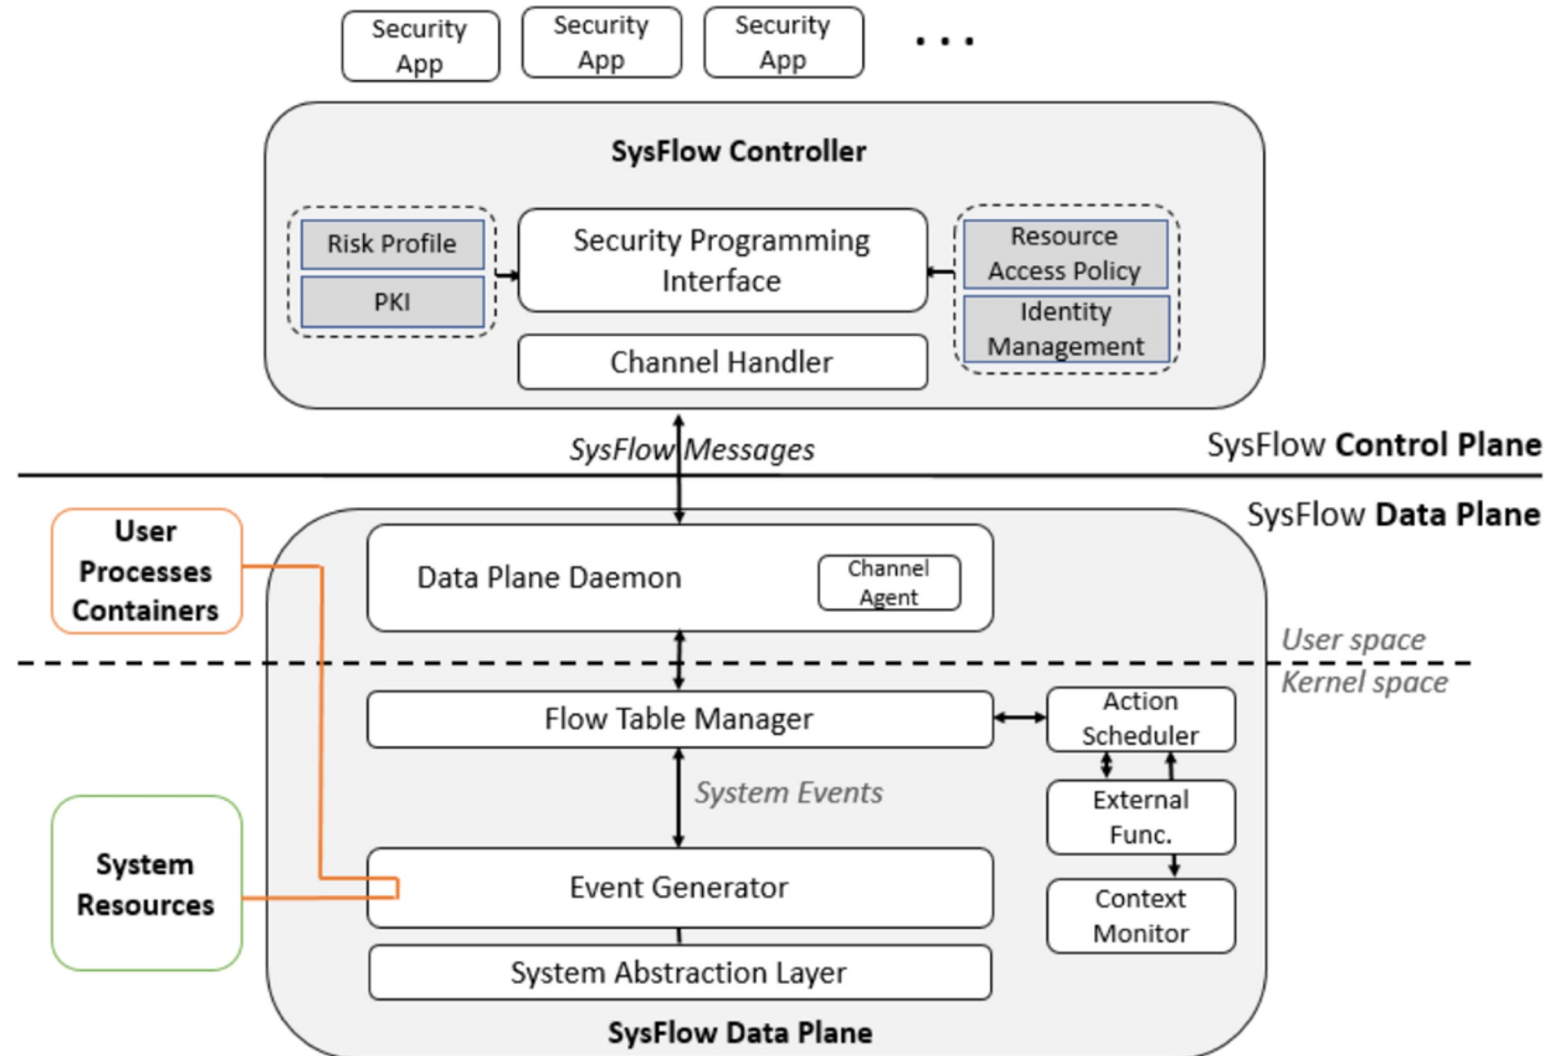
Security App

Security App

Security App

...

SysFlow Controller

Risk Profile

PKI

Security Programming Interface

Channel Handler

Resource Access Policy

Identity Management

SysFlow Messages

SysFlow Control Plane

SysFlow Data Plane

User Processes Containers

Data Plane Daemon

Channel Agent

User space

Kernel space

Flow Table Manager

Action Scheduler

System Events

External Func.

System Resources

Event Generator

Context Monitor

System Abstraction Layer

SysFlow Data Plane